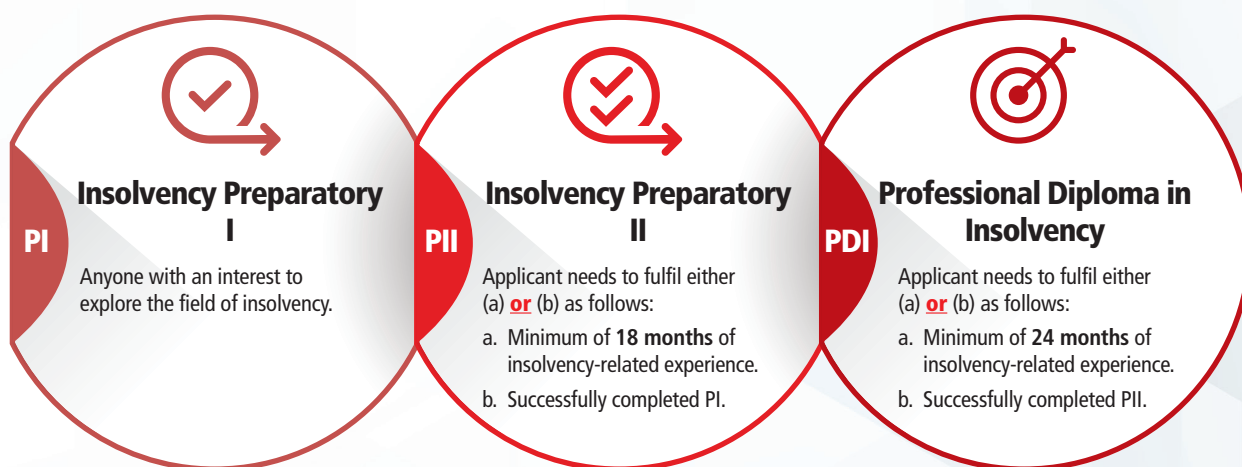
PI

Insolvency Preparatory I

Anyone with an interest to explore the field of insolvency.

PII

Insolvency Preparatory II

Applicant needs to fulfil either (a) or (b) as follows:

a. Minimum of 18 months of insolvency-related experience.

b. Successfully completed PI.

PDI

Professional Diploma in Insolvency

Applicant needs to fulfil either (a) or (b) as follows:

a. Minimum of 24 months of insolvency-related experience.

b. Successfully completed PII.